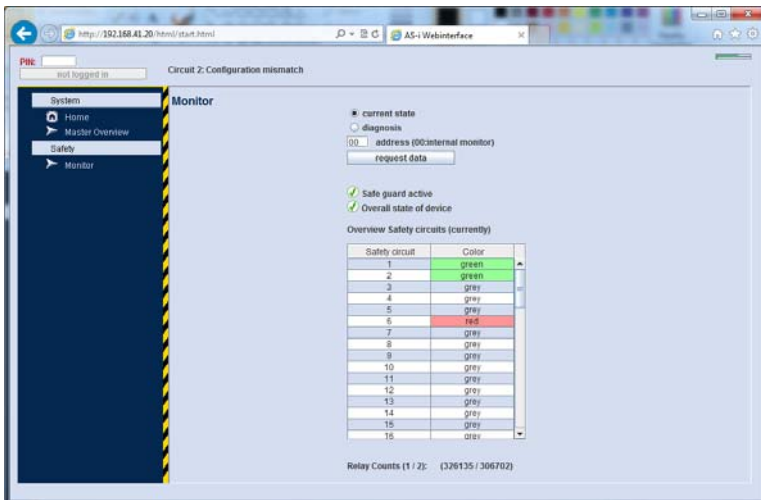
http://192.168.41.20/html/start.html

AS-i Webinterface

PIN:
not logged in

Circuit 2: Configuration mismatch

System
Home
Master Overview
Safety
Monitor

Monitor

current state
diagnosis
00 address (00:internal monitor)
request data

Safe guard active
Overall state of device

Overview Safety circuits (currently)

| Safety circuit | Color |
|---|---|
| 1 | green |
| 2 | green |
| 3 | grey |
| 4 | grey |
| 5 | grey |
| 6 | red |
| 7 | grey |
| 8 | grey |
| 9 | grey |
| 10 | grey |
| 11 | grey |
| 12 | grey |
| 13 | grey |
| 14 | grey |
| 15 | grey |
| 16 | grey |

Relay Counts (1 / 2): (326135 / 306702)